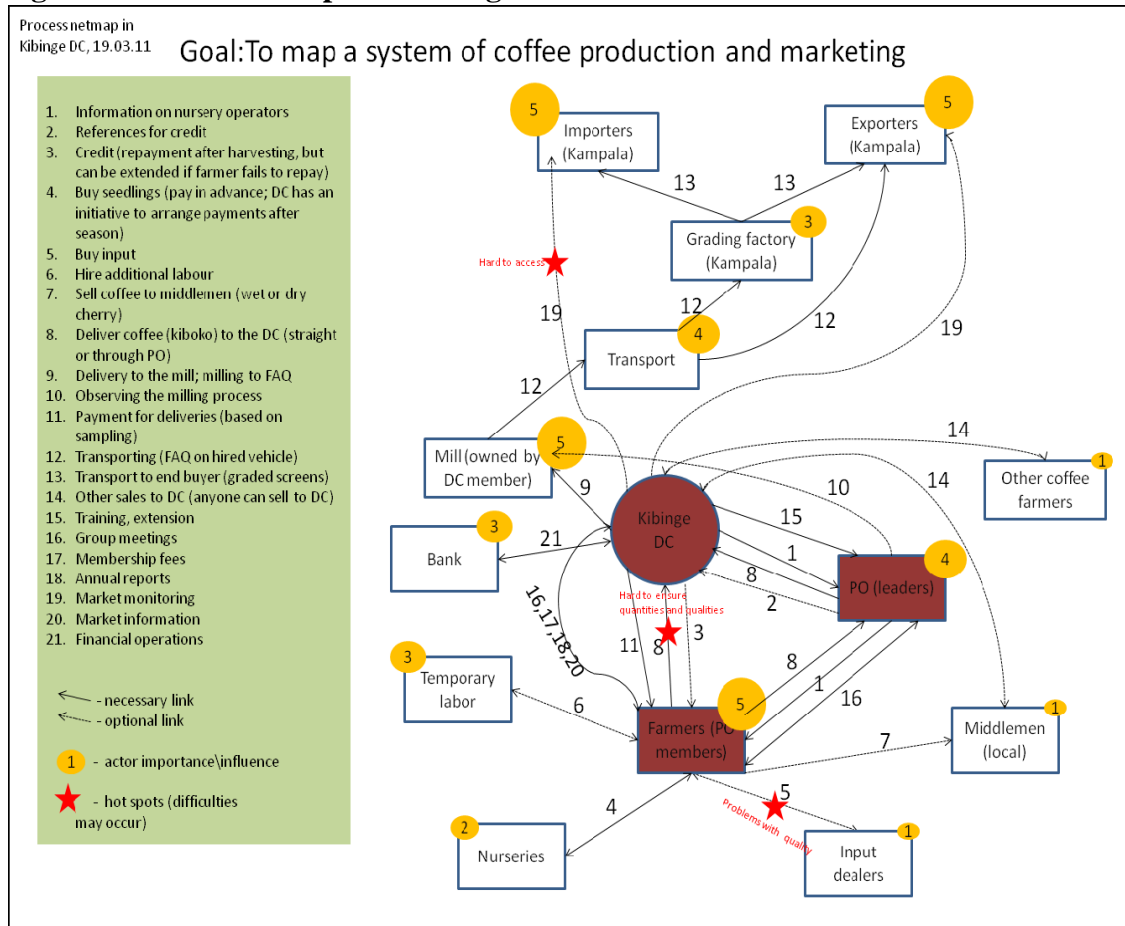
Process netmap in Kibinge DC, 19.03.11

Goal:To map a system of coffee production and marketing

1. Information on nursery operators
2. References for credit
3. Credit (repayment after harvesting, but can be extended if farmer fails to repay)
4. Buy seedlings (pay in advance; DC has an initiative to arrange payments after season)
5. Buy input
6. Hire additional labour
7. Sell coffee to middlemen (wet or dry cherry)
8. Deliver coffee (kiboko) to the DC (straight or through PO)
9. Delivery to the mill; milling to FAQ
10. Observing the milling process
11. Payment for deliveries (based on sampling)
12. Transporting (FAQ on hired vehicle)
13. Transport to end buyer (graded screens)
14. Other sales to DC (anyone can sell to DC)
15. Training, extension
16. Group meetings
17. Membership fees
18. Annual reports
19. Market monitoring
20. Market information
21. Financial operations

- necessary link
- optional link

1 - actor importance\influence

- hot spots (difficulties may occur)

5 Importers (Kampala)
5 Exporters (Kampala)
13
13
3 Grading factory (Kampala)
Hard to access
19
12
4 Transport
12
19
12
Mill (owned by DC member) 5
14
1 Other coffee farmers
10
14
9
Kibinge DC
15
3 Bank
21
1
8
4 PO (leaders)
Hard to ensure quantities and qualities
2
16,17,18,20
3
11
8
3 Temporary labor
8
1
16
6
5 Farmers (PO members)
7
1 Middlemen (local)
4
5
Problems with quality
2 Nurseries
1 Input dealers